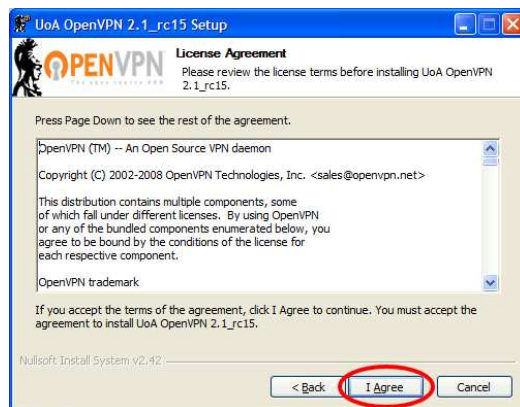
UoA OpenVPN 2.1_rc15 Setup

OPENVPN
The open source VPN

License Agreement
Please review the license terms before installing UoA OpenVPN 2.1_rc15.

Press Page Down to see the rest of the agreement.

OpenVPN (TM) -- An Open Source VPN daemon

Copyright (C) 2002-2008 OpenVPN Technologies, Inc. <sales@openvpn.net>

This distribution contains multiple components, some of which fall under different licenses. By using OpenVPN or any of the bundled components enumerated below, you agree to be bound by the conditions of the license for each respective component.

OpenVPN trademark

If you accept the terms of the agreement, click I Agree to continue. You must accept the agreement to install UoA OpenVPN 2.1_rc15.

Nullsoft Install System v2.42

< Back
I Agree
Cancel